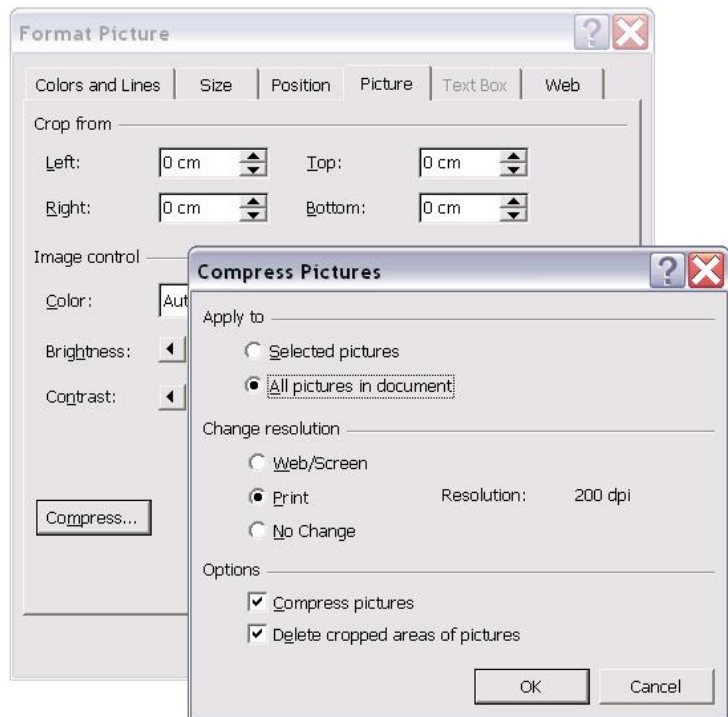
Format Picture

Colors and Lines | Size | Position | Picture | Text Box | Web

Crop from

Left: 0 cm

Top: 0 cm

Right: 0 cm

Bottom: 0 cm

Image control

Color: Aut

Brightness:

Contrast:

Compress...

Compress Pictures

Apply to

Selected pictures

All pictures in document

Change resolution

Web/Screen

Print

Resolution: 200 dpi

No Change

Options

Compress pictures

Delete cropped areas of pictures

OK

Cancel